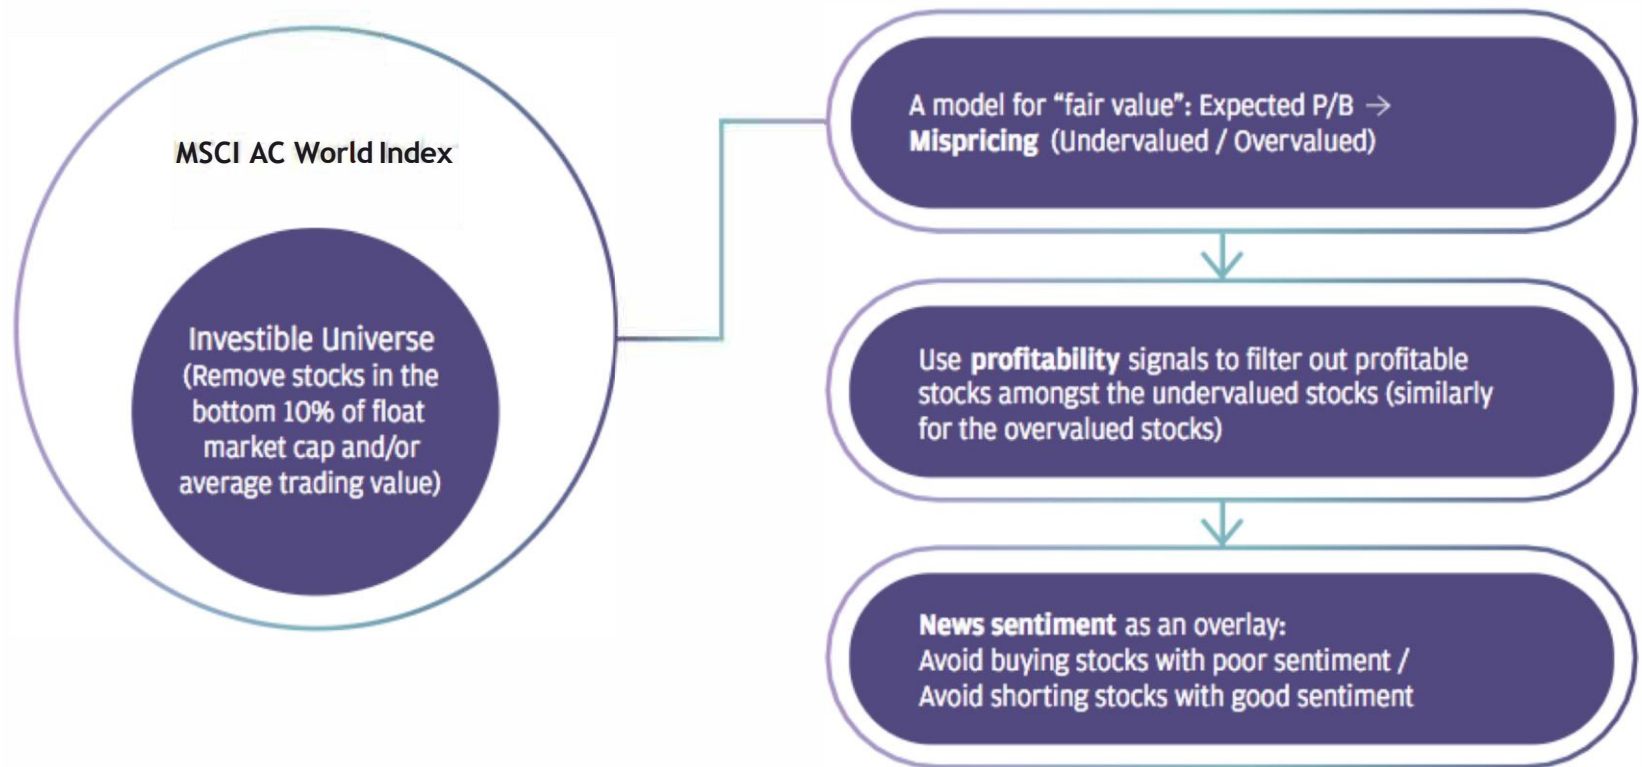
MSCI AC World Index

Investible Universe (Remove stocks in the bottom 10% of float market cap and/or average trading value)

A model for "fair value": Expected P/B → Mispricing (Undervalued / Overvalued)

Use profitability signals to filter out profitable stocks amongst the undervalued stocks (similarly for the overvalued stocks)

News sentiment as an overlay: Avoid buying stocks with poor sentiment / Avoid shorting stocks with good sentiment